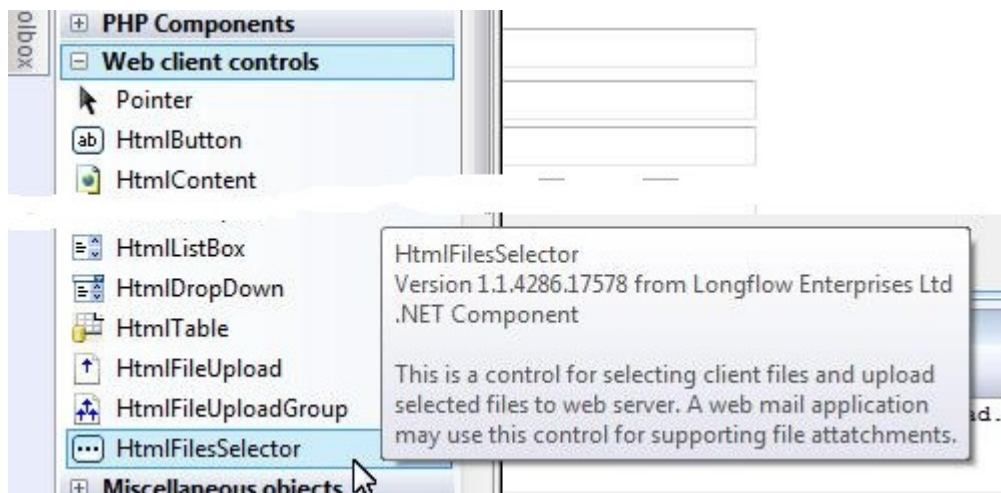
olbox

PHP Components
Web client controls
Pointer
ab HtmlButton
HtmlContent
HtmlListBox
HtmlDropDown
HtmlTable
HtmlFileUpload
HtmlFileUploadGroup
HtmlFilesSelector
Miscellaneous objects

HtmlFilesSelector
Version 1.1.4286.17578 from Longflow Enterprises Ltd
.NET Component

This is a control for selecting client files and upload selected files to web server. A web mail application may use this control for supporting file attatchments.

ad.